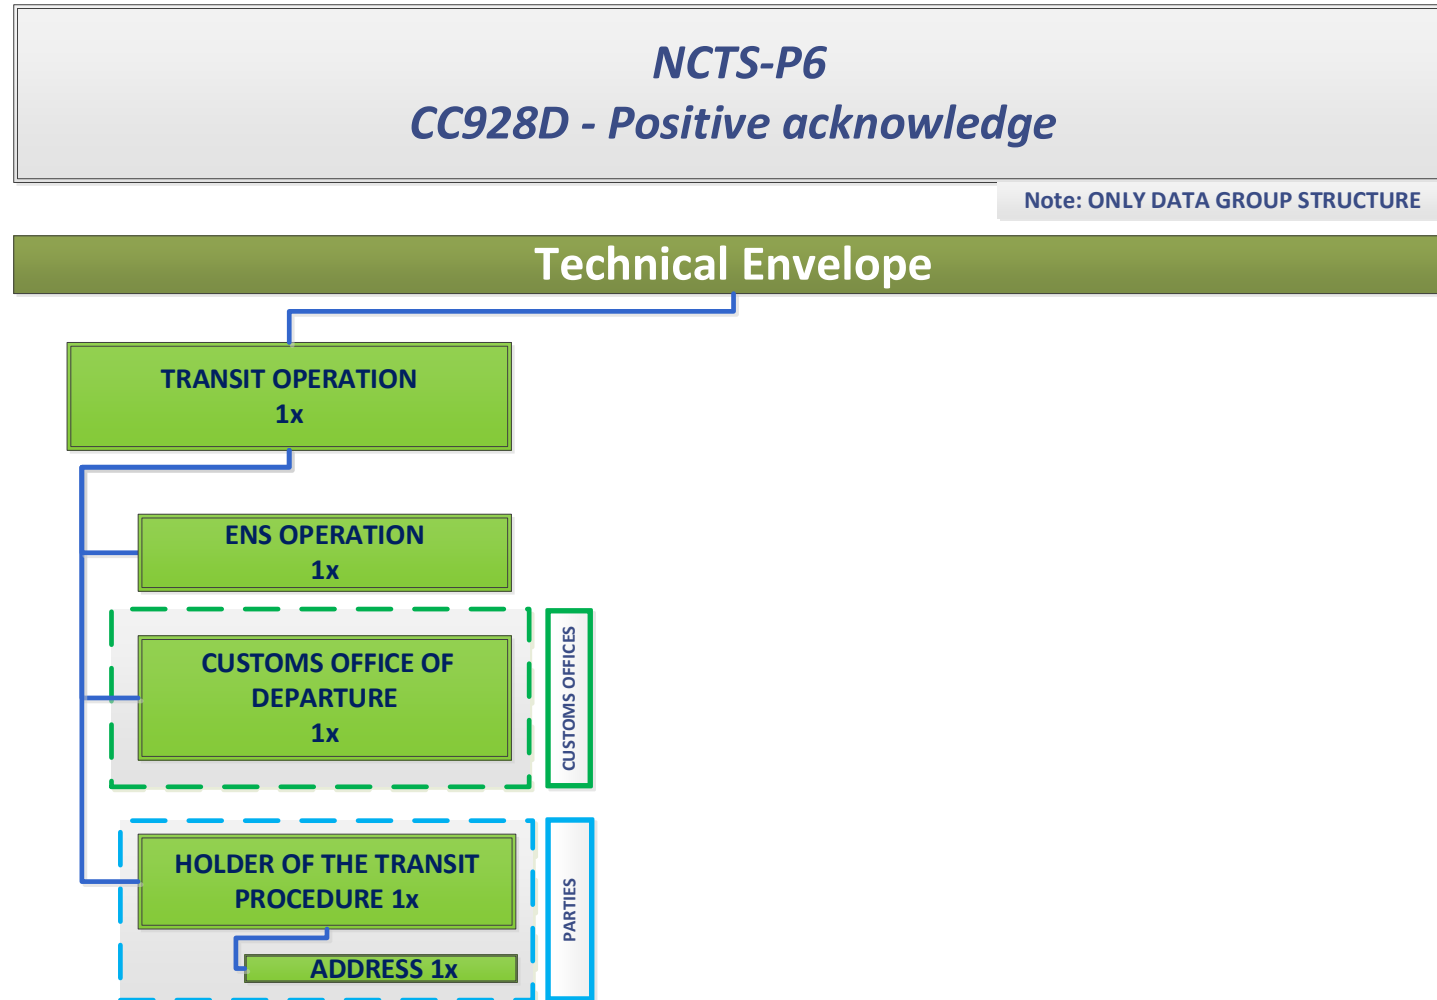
NCTS-P6
CC928D - Positive acknowledge

Note: ONLY DATA GROUP STRUCTURE

Technical Envelope

TRANSIT OPERATION
1x

ENS OPERATION
1x

CUSTOMS OFFICE OF DEPARTURE
1x

CUSTOMS OFFICES

HOLDER OF THE TRANSIT PROCEDURE 1x

ADDRESS 1x

PARTIES